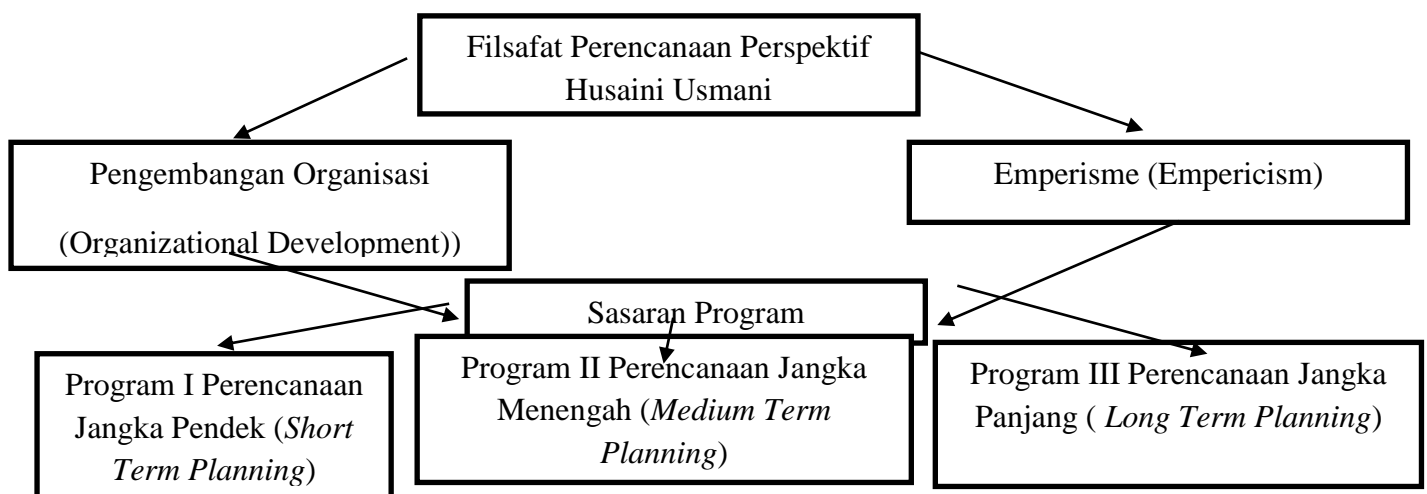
Filsafat Perencanaan Perspektif Husaini Usmani

Pengembangan Organisasi

(Organizational Development))

Emperisme (Empericism)

Sasaran Program

Program I Perencanaan Jangka Pendek (*Short Term Planning*)

Program II Perencanaan Jangka Menengah (*Medium Term Planning*)

Program III Perencanaan Jangka Panjang ( *Long Term Planning*)